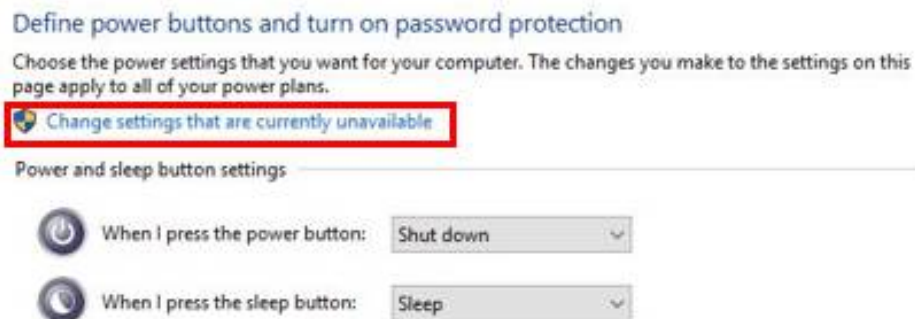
Define power buttons and turn on password protection

Choose the power settings that you want for your computer. The changes you make to the settings on this page apply to all of your power plans.

Change settings that are currently unavailable

Power and sleep button settings

When I press the power button: Shut down

When I press the sleep button: Sleep